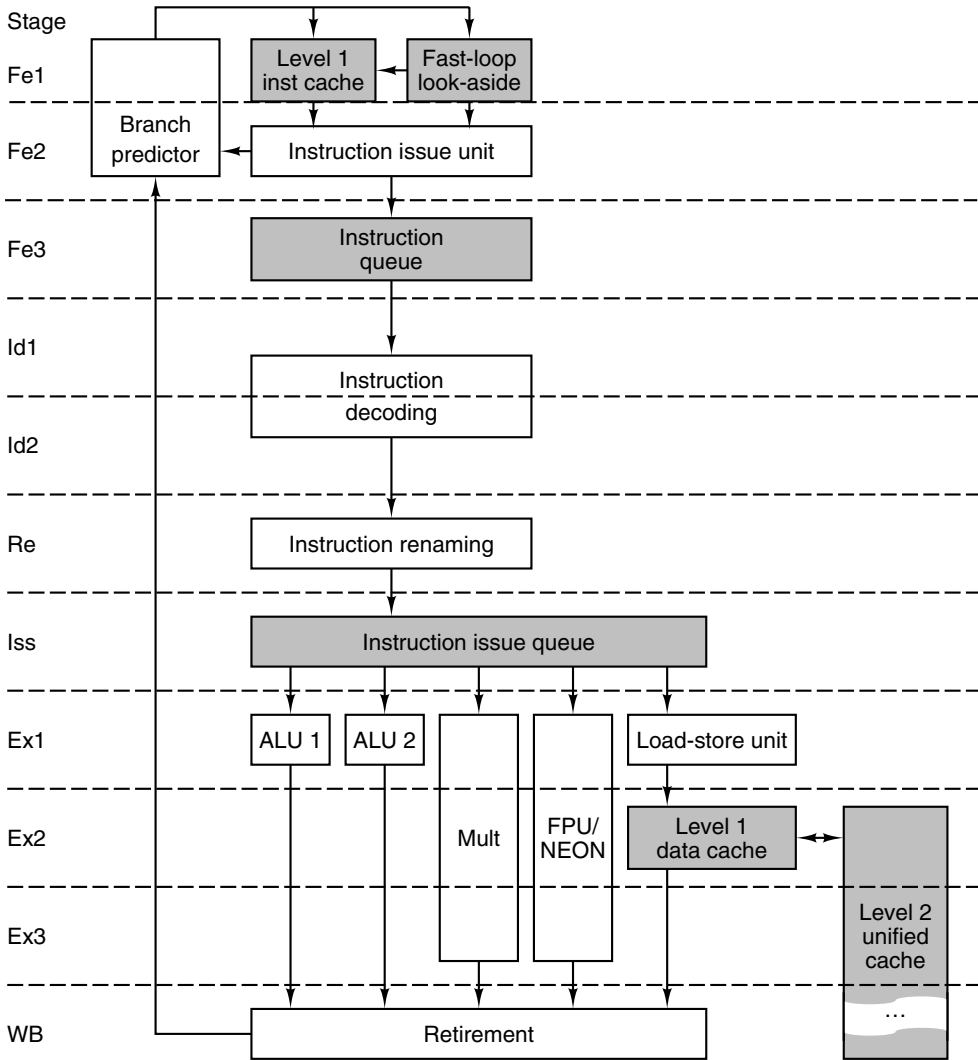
Stage

Fe1

Level 1 inst cache

Fast-loop look-aside

Fe2

Branch predictor

Instruction issue unit

Fe3

Instruction queue

Id1

Instruction decoding

Id2

Re

Instruction renaming

Iss

Instruction issue queue

Ex1

ALU 1

ALU 2

Mult

FPU/ NEON

Load-store unit

Ex2

Level 1 data cache

Ex3

Level 2 unified cache

…

WB

Retirement